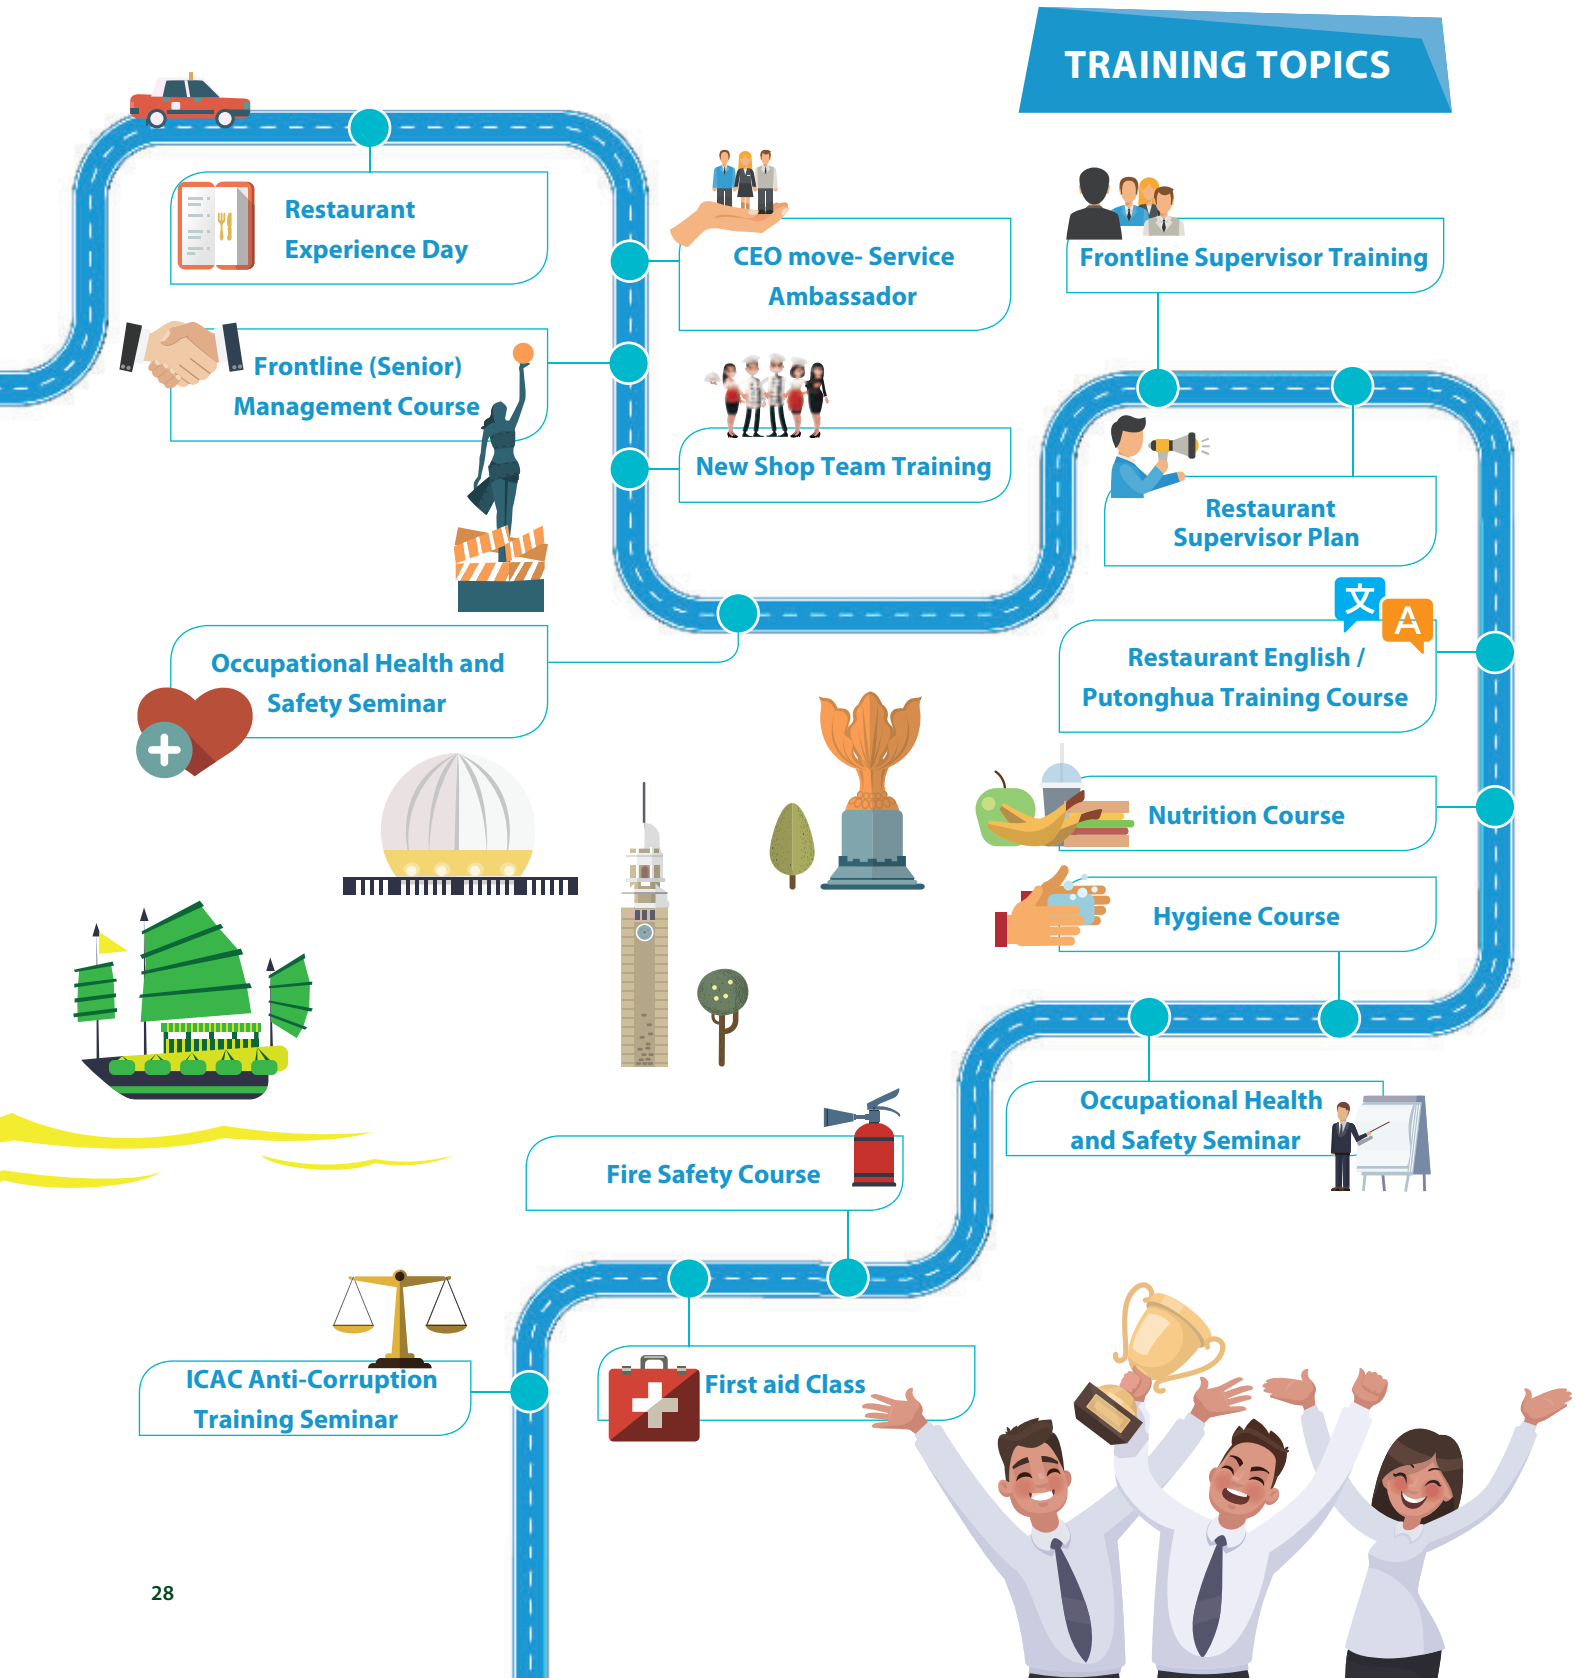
TRAINING TOPICS

Restaurant Experience Day

CEO move- Service Ambassador

Frontline Supervisor Training

Frontline (Senior) Management Course

New Shop Team Training

Restaurant Supervisor Plan

Occupational Health and Safety Seminar

文

A

Restaurant English / Putonghua Training Course

Nutrition Course

Hygiene Course

Occupational Health and Safety Seminar

Fire Safety Course

ICAC Anti-Corruption Training Seminar

First aid Class

28